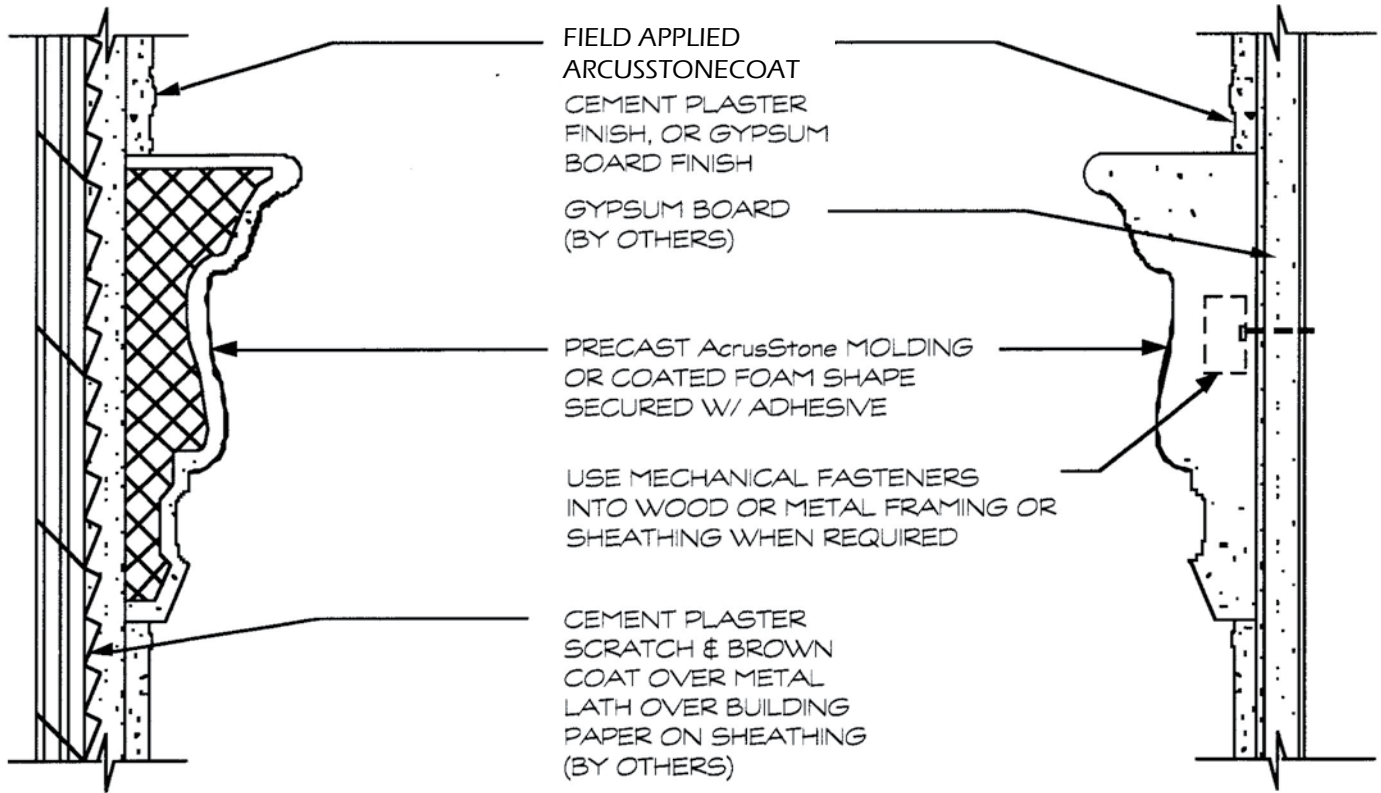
FIELD APPLIED ARCUSSTONECOAT CEMENT PLASTER FINISH, OR GYPSUM BOARD FINISH

GYPSUM BOARD (BY OTHERS)

PRECAST AcrusStone MOLDING OR COATED FOAM SHAPE SECURED W/ ADHESIVE

USE MECHANICAL FASTENERS INTO WOOD OR METAL FRAMING OR SHEATHING WHEN REQUIRED

CEMENT PLASTER SCRATCH & BROWN COAT OVER METAL LATH OVER BUILDING PAPER ON SHEATHING (BY OTHERS)